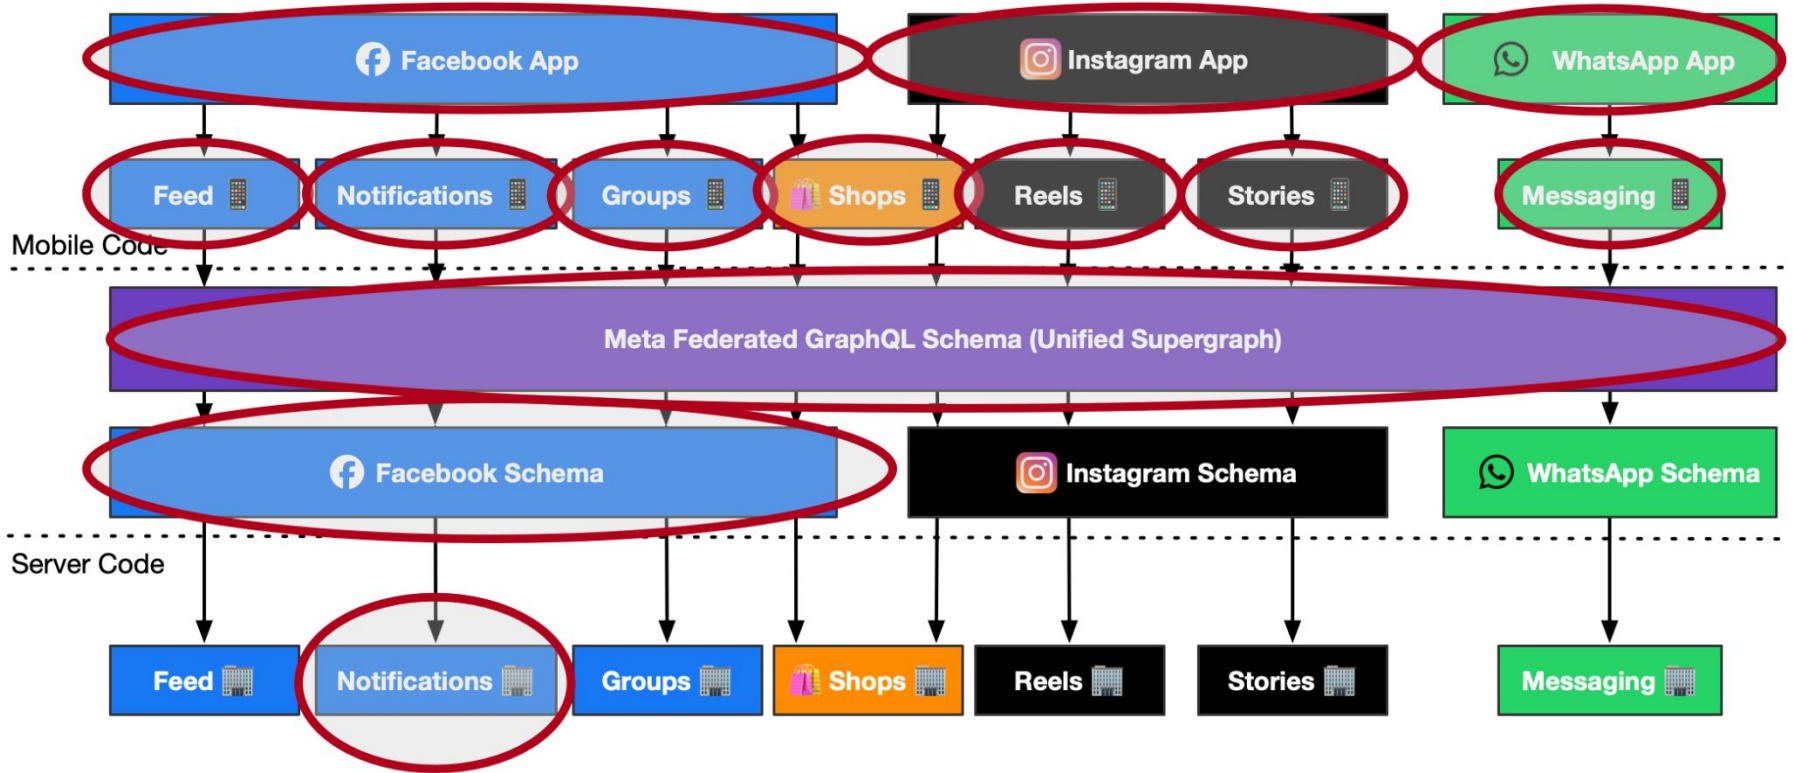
Facebook App

Instagram App

WhatsApp App

Feed

Notifications

Groups

Shops

Reels

Stories

Messaging

Mobile Code

Meta Federated GraphQL Schema (Unified Supergraph)

Facebook Schema

Instagram Schema

WhatsApp Schema

Server Code

Feed

Notifications

Groups

Shops

Reels

Stories

Messaging